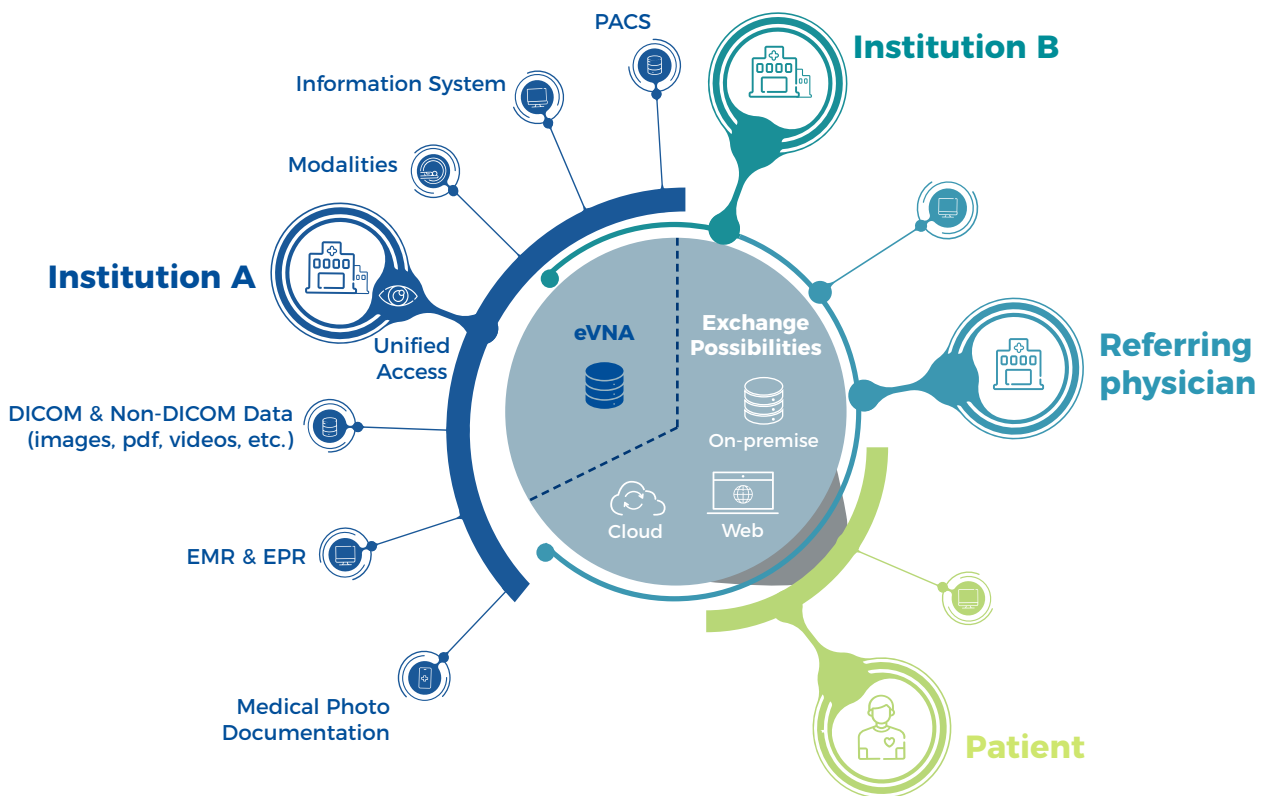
PACS

Institution B

Information System

Modalities

Institution A

Unified Access

eVNA

Exchange Possibilities

On-premise

Cloud

Web

Referring physician

DICOM & Non-DICOM Data (images, pdf, videos, etc.)

EMR & EPR

Medical Photo Documentation

Patient